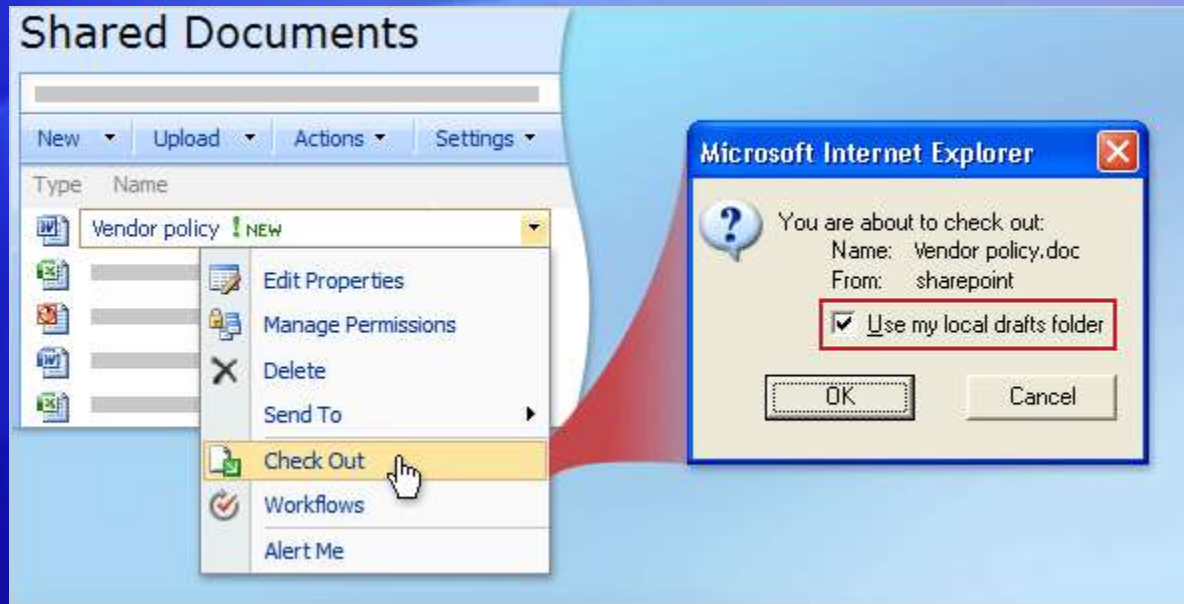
Shared Documents

New ▾ Upload ▾ Actions ▾ Settings ▾

Type Name

Vendor policy ! NEW

Edit Properties
Manage Permissions
Delete
Send To
Check Out
Workflows
Alert Me

Microsoft Internet Explorer

You are about to check out:
Name: Vendor policy.doc
From: sharepoint

Use my local drafts folder

OK Cancel